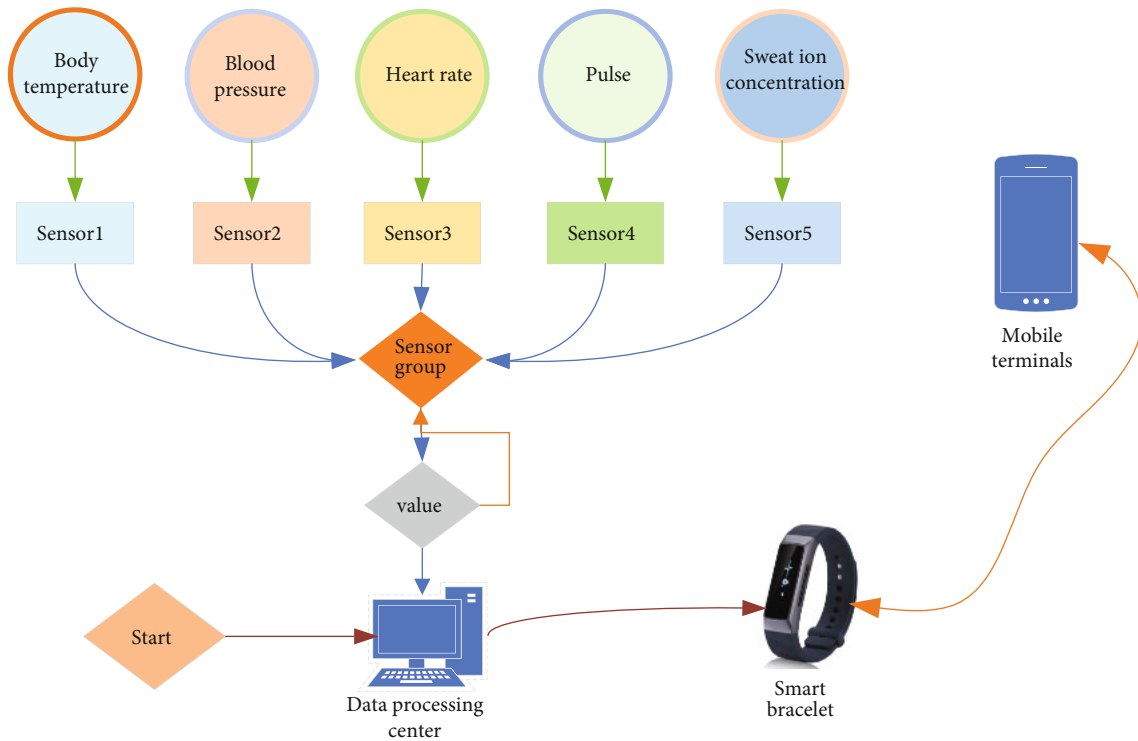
Body temperature

Blood pressure

Heart rate

Pulse

Sweat ion concentration

Sensor1

Sensor2

Sensor3

Sensor4

Sensor5

Mobile terminals

Sensor group

value

Start

Data processing center

Smart bracelet